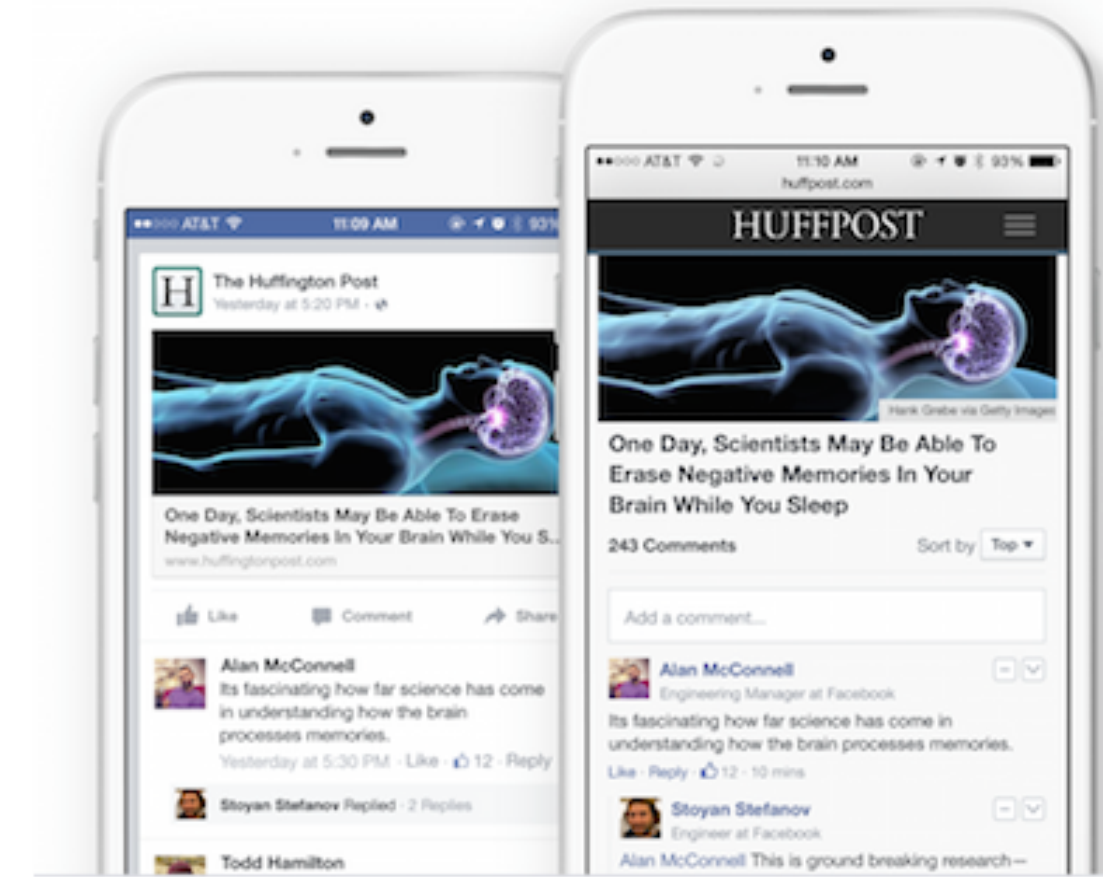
AT&T 11:09 AM 93%

H The Huffington Post
Yesterday at 5:20 PM

One Day, Scientists May Be Able To Erase Negative Memories In Your Brain While You S...
www.huffingtonpost.com

Like Comment Share

Alan McConnell
Its fascinating how far science has come in understanding how the brain processes memories.
Yesterday at 5:30 PM · Like · 12 · Reply

Stoyan Stefanov Replied · 2 Replies

Todd Hamilton

AT&T 11:10 AM 93%
huffpost.com

HUFFPOST

Hank Grebe via Getty Images

One Day, Scientists May Be Able To Erase Negative Memories In Your Brain While You Sleep

243 Comments Sort by Top ▾

Add a comment...

Alan McConnell
Engineering Manager at Facebook
Its fascinating how far science has come in understanding how the brain processes memories.
Like · Reply · 12 · 10 mins

Stoyan Stefanov
Engineer at Facebook
Alan McConnell This is ground breaking research—